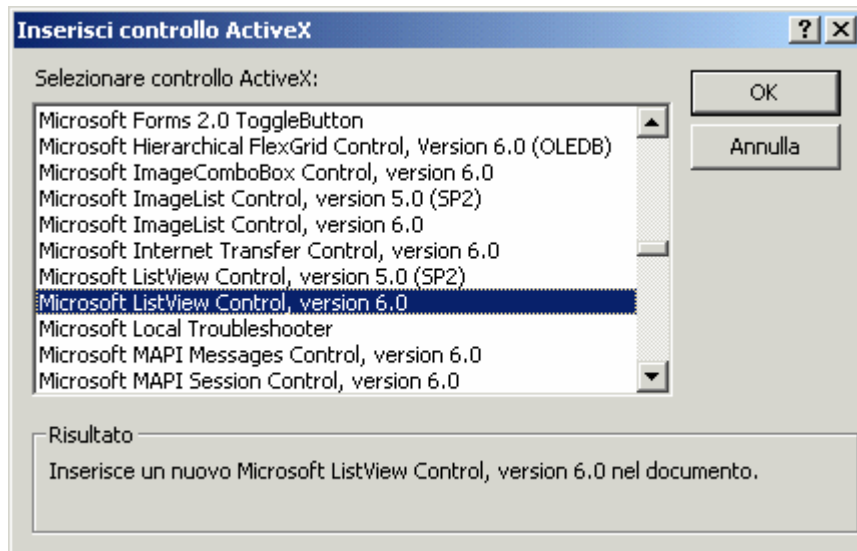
Inserisci controllo ActiveX

?

Selezionare controllo ActiveX:

Microsoft Forms 2.0 ToggleButton
Microsoft Hierarchical FlexGrid Control, Version 6.0 (OLEDB)
Microsoft ImageComboBox Control, version 6.0
Microsoft ImageList Control, version 5.0 (SP2)
Microsoft ImageList Control, version 6.0
Microsoft Internet Transfer Control, version 6.0
Microsoft ListView Control, version 5.0 (SP2)
Microsoft ListView Control, version 6.0
Microsoft Local Troubleshooter
Microsoft MAPI Messages Control, version 6.0
Microsoft MAPI Session Control, version 6.0

OK

Annulla

Risultato

Inserisce un nuovo Microsoft ListView Control, version 6.0 nel documento.